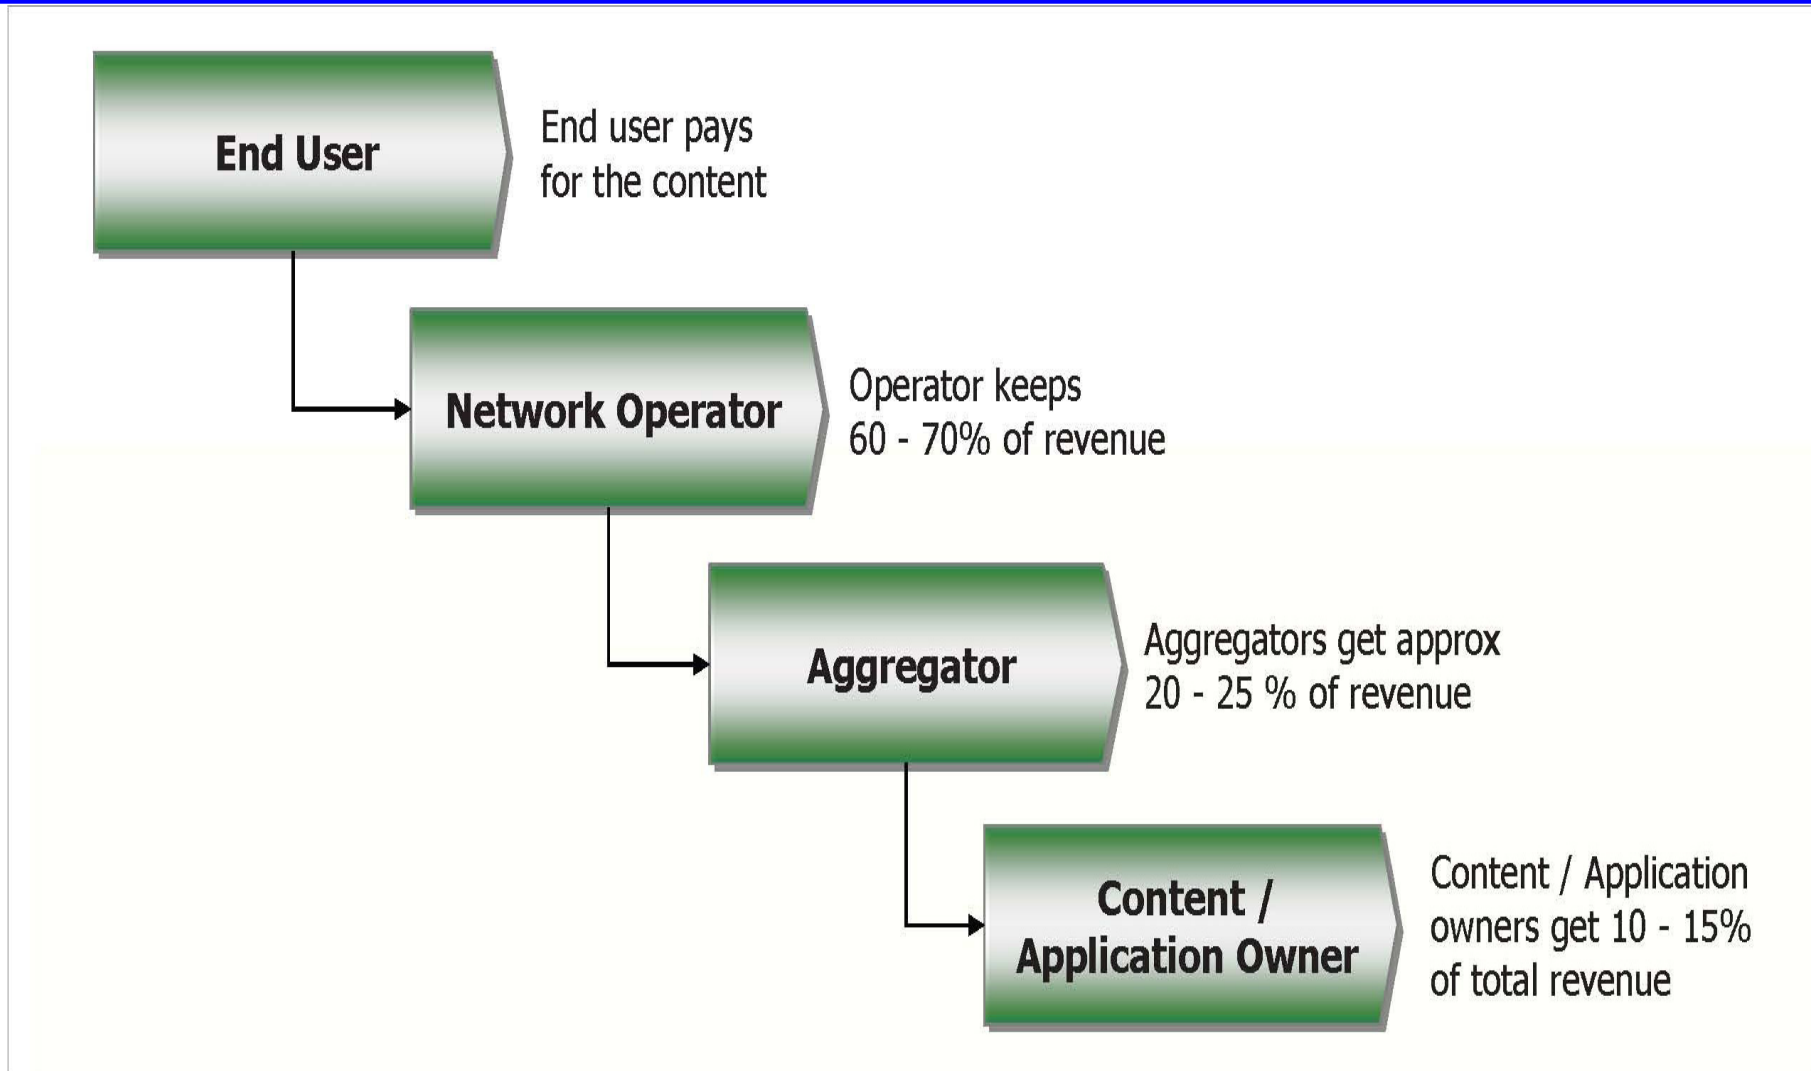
End User

End user pays for the content

Network Operator

Operator keeps 60 - 70% of revenue

Aggregator

Aggregators get approx 20 - 25 % of revenue

Content / Application Owner

Content / Application owners get 10 - 15% of total revenue